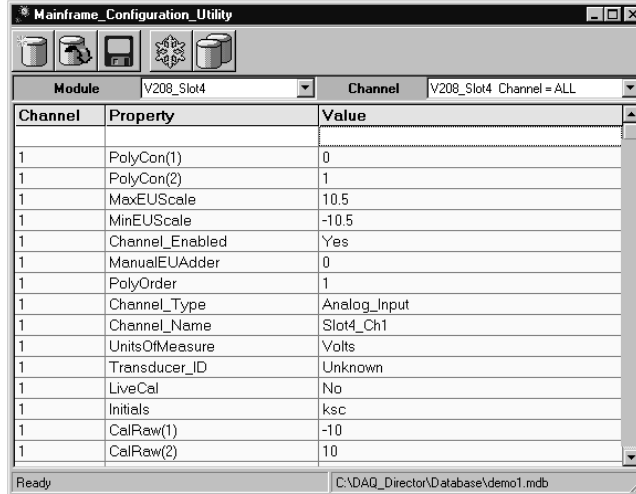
Mainframe_Configuration_Utility

Module V208_Slot4 Channel V208_Slot4 Channel = ALL

| Channel | Property | Value |
|---|---|---|
| | | |
| 1 | PolyCon(1) | 0 |
| 1 | PolyCon(2) | 1 |
| 1 | MaxEUScale | 10.5 |
| 1 | MinEUScale | -10.5 |
| 1 | Channel_Enabled | Yes |
| 1 | ManualEUAdder | 0 |
| 1 | PolyOrder | 1 |
| 1 | Channel_Type | Analog_Input |
| 1 | Channel_Name | Slot4_Ch1 |
| 1 | UnitsOfMeasure | Volts |
| 1 | Transducer_ID | Unknown |
| 1 | LiveCal | No |
| 1 | Initials | ksc |
| 1 | CalRaw(1) | -10 |
| 1 | CalRaw(2) | 10 |

Ready C:\DAQ_Director\Database\demo1.mdb